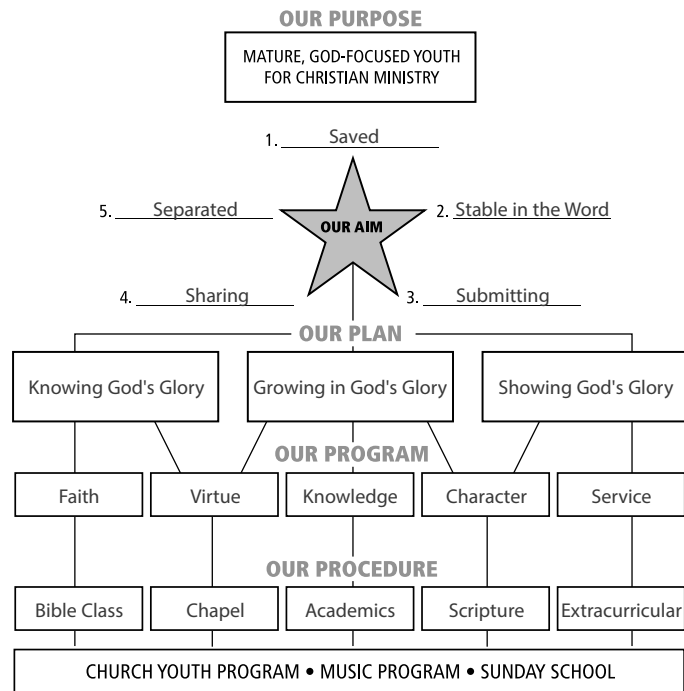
OUR PURPOSE

MATURE, GOD-FOCUSED YOUTH FOR CHRISTIAN MINISTRY

1. Saved

5. Separated

OUR AIM

2. Stable in the Word

4. Sharing

3. Submitting

OUR PLAN

Knowing God's Glory

Growing in God's Glory

Showing God's Glory

OUR PROGRAM

Faith

Virtue

Knowledge

Character

Service

OUR PROCEDURE

Bible Class

Chapel

Academics

Scripture

Extracurricular

CHURCH YOUTH PROGRAM • MUSIC PROGRAM • SUNDAY SCHOOL